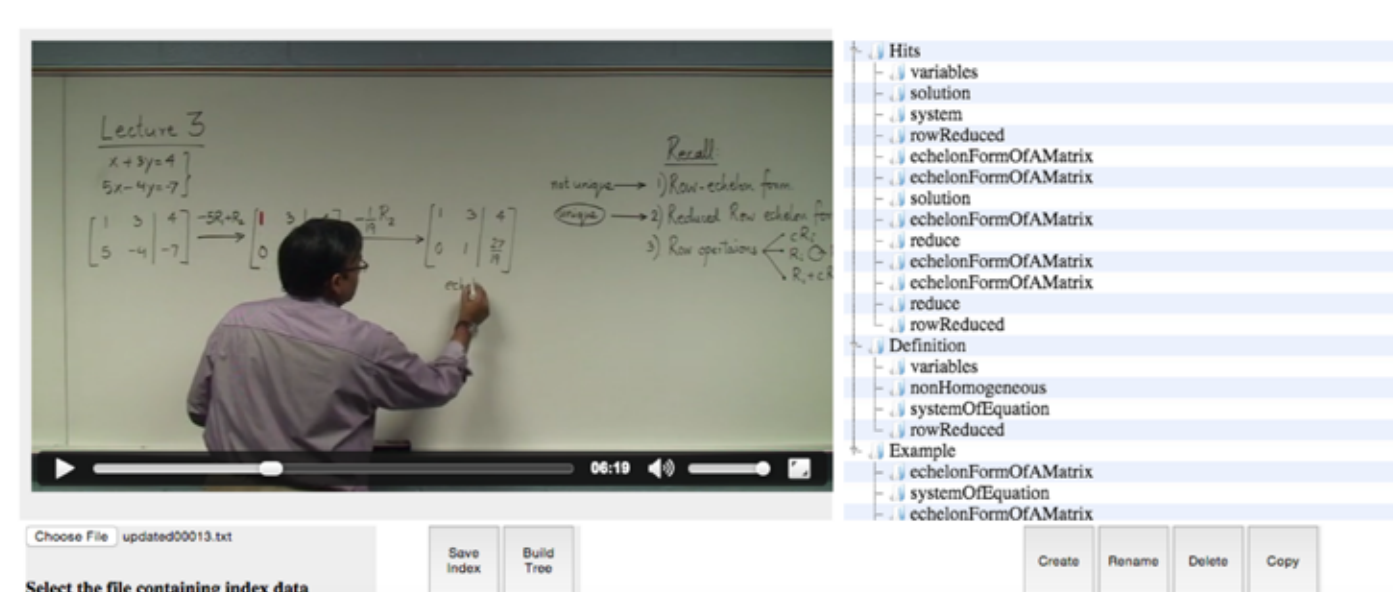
Lecture 3
$x+3y=4$
$5x-4y=-7$

$\begin{bmatrix} 1 & 3 & | & 4 \\ 5 & -4 & | & -7 \end{bmatrix} \xrightarrow{-5R_1+R_2} \begin{bmatrix} 1 & 3 & | & 4 \\ 0 & & & \end{bmatrix} \xrightarrow{-\frac{1}{19}R_2} \begin{bmatrix} 1 & 3 & | & 4 \\ 0 & 1 & | & \frac{27}{19} \end{bmatrix}$

ech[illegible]

Recall
not unique → 1) Row-echelon form
unique → 2) Reduced Row echelon for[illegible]
3) Row operations cR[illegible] R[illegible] R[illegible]+cR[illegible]

06:19

Hits
variables
solution
system
rowReduced
echelonFormOfAMatrix
echelonFormOfAMatrix
solution
echelonFormOfAMatrix
reduce
echelonFormOfAMatrix
echelonFormOfAMatrix
reduce
rowReduced
Definition
variables
nonHomogeneous
systemOfEquation
rowReduced
Example
echelonFormOfAMatrix
systemOfEquation
echelonFormOfAMatrix

Choose File updated00013.txt

Select the file containing index data

Save Index
Build Tree

Create
Rename
Delete
Copy